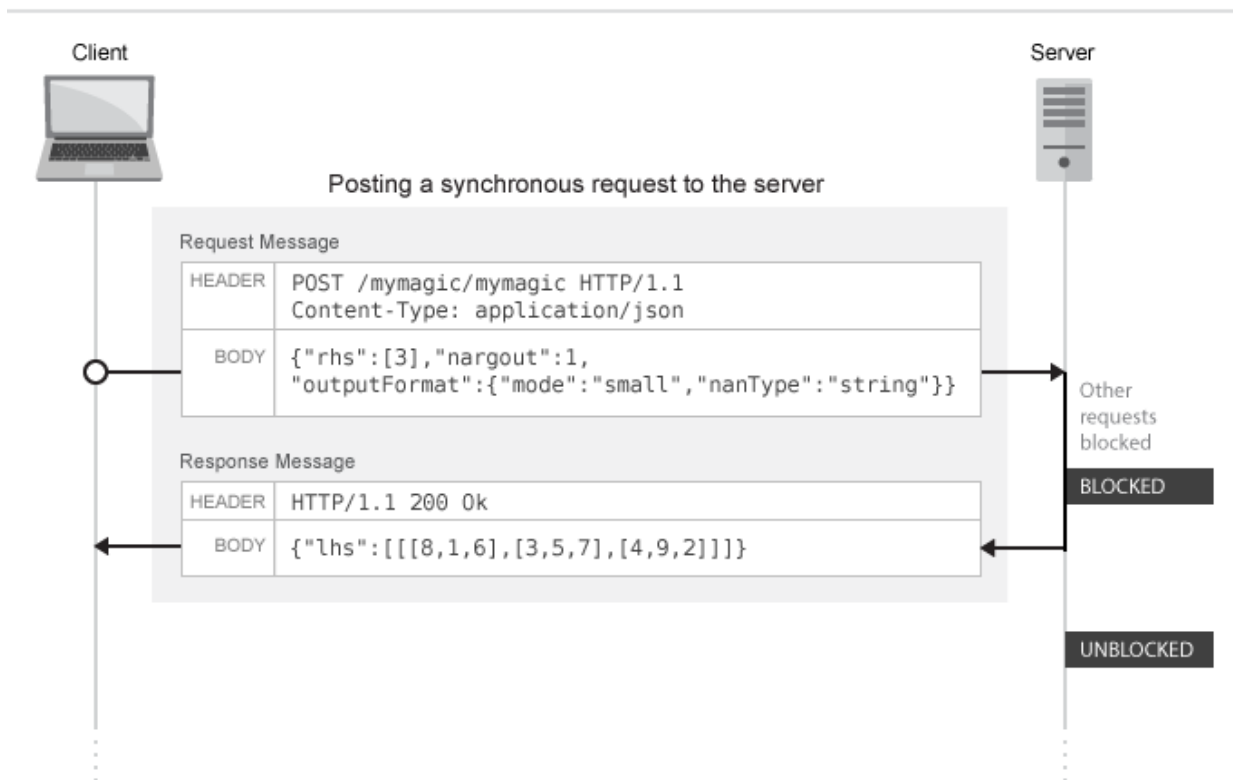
Client

Server

Posting a synchronous request to the server

Request Message

| HEADER | POST /mymagic/mymagic HTTP/1.1<br>Content-Type: application/json |
|---|---|
| BODY | {"rhs":[3],"nargout":1,<br>"outputFormat":{"mode":"small","nanType":"string"}} |

Other requests blocked

Response Message

| HEADER | HTTP/1.1 200 Ok |
|---|---|
| BODY | {"lhs":[[[8,1,6],[3,5,7],[4,9,2]]]} |

BLOCKED

UNBLOCKED